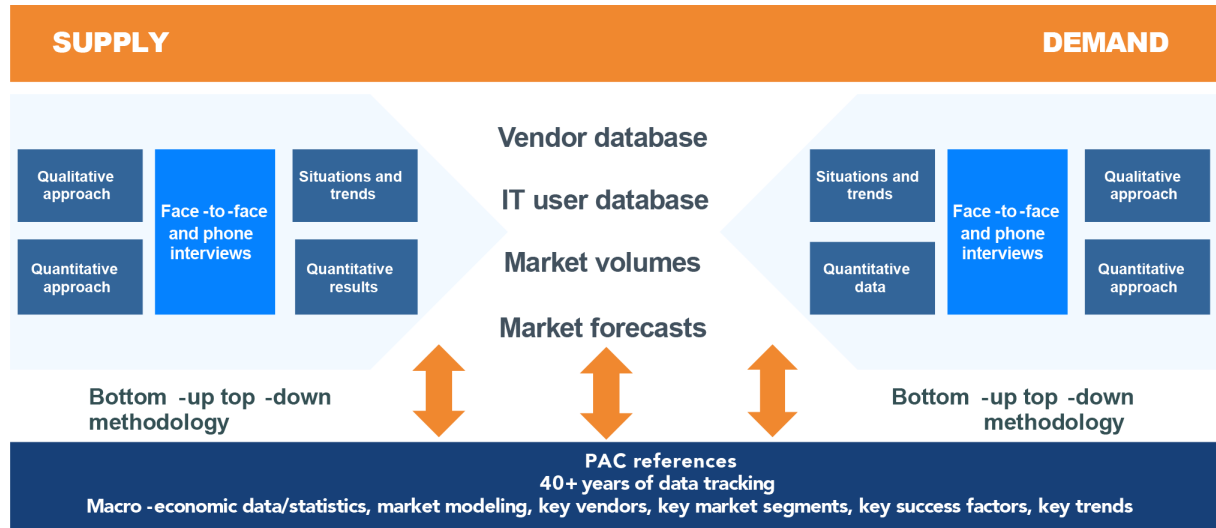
SUPPLY

DEMAND

Qualitative approach

Quantitative approach

Face -to -face and phone interviews

Situations and trends

Quantitative results

Vendor database

IT user database

Market volumes

Market forecasts

Situations and trends

Quantitative data

Face -to -face and phone interviews

Qualitative approach

Quantitative approach

Bottom -up top -down methodology

Bottom -up top -down methodology

PAC references
40+ years of data tracking
Macro -economic data/statistics, market modeling, key vendors, key market segments, key success factors, key trends